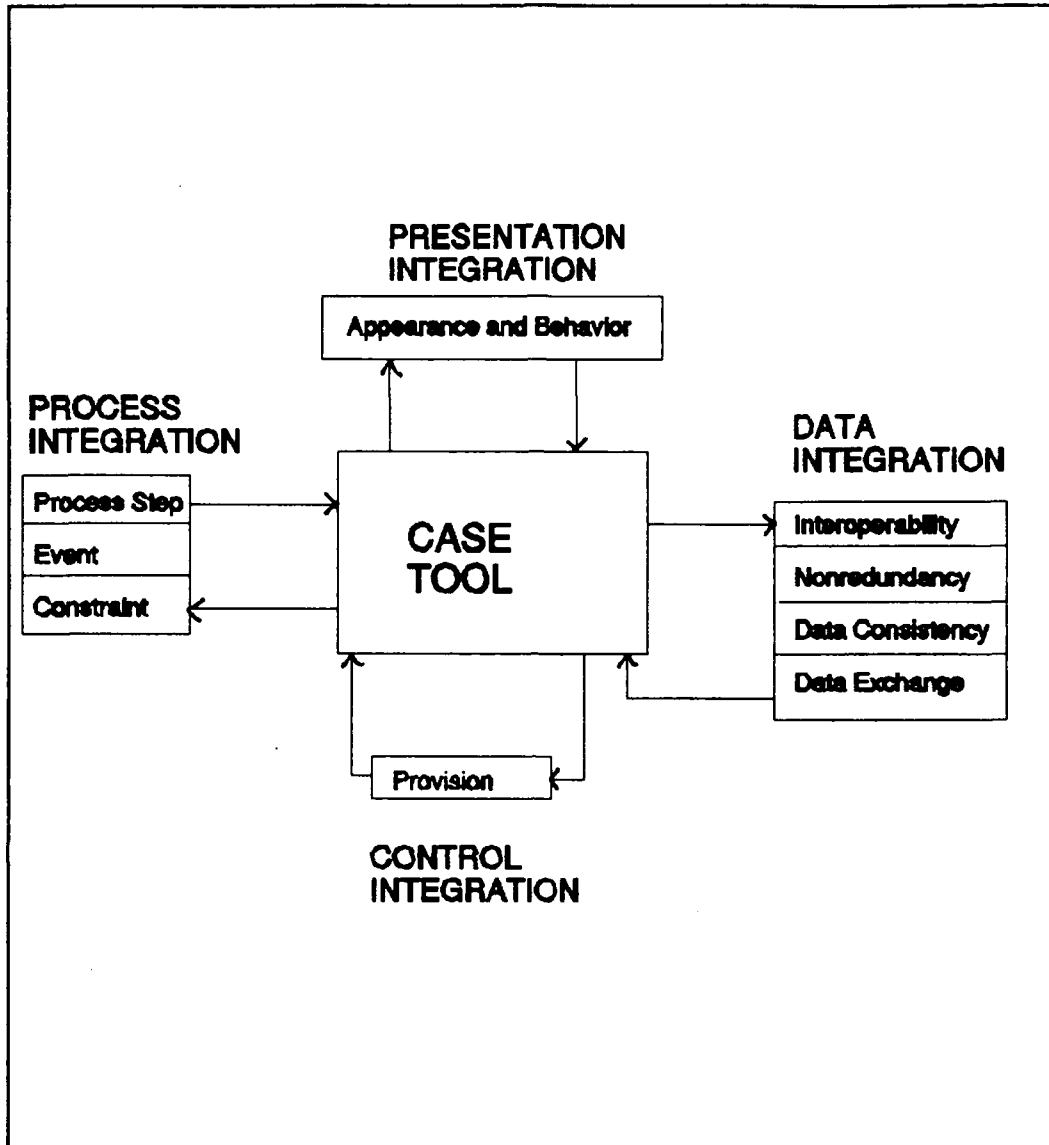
PRESENTATION INTEGRATION

Appearance and Behavior

PROCESS INTEGRATION

Process Step

Event

Constraint

CASE TOOL

DATA INTEGRATION

Interoperability

Nonredundancy

Data Consistency

Data Exchange

Provision

CONTROL INTEGRATION